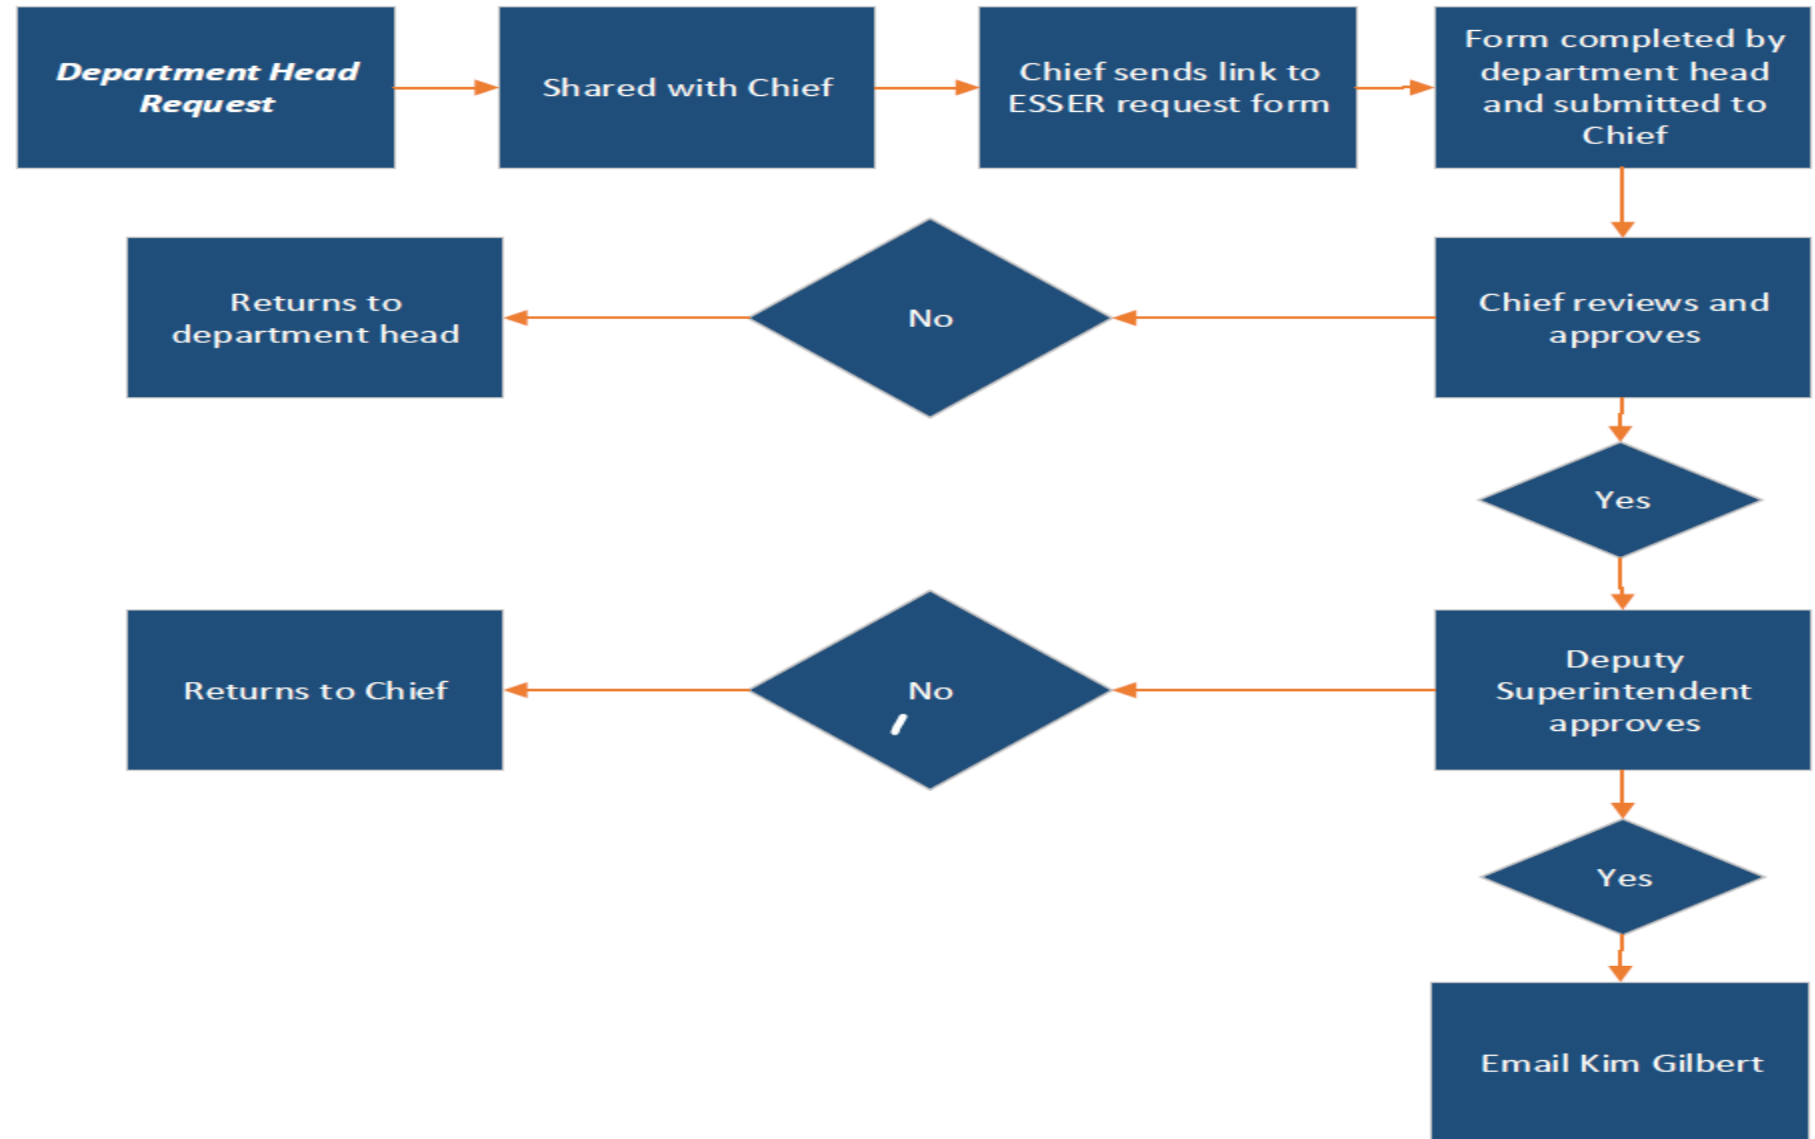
Department Head Request

Shared with Chief

Chief sends link to ESSER request form

Form completed by department head and submitted to Chief

Returns to department head

No

Chief reviews and approves

Yes

Returns to Chief

No

Deputy Superintendent approves

Yes

Email Kim Gilbert